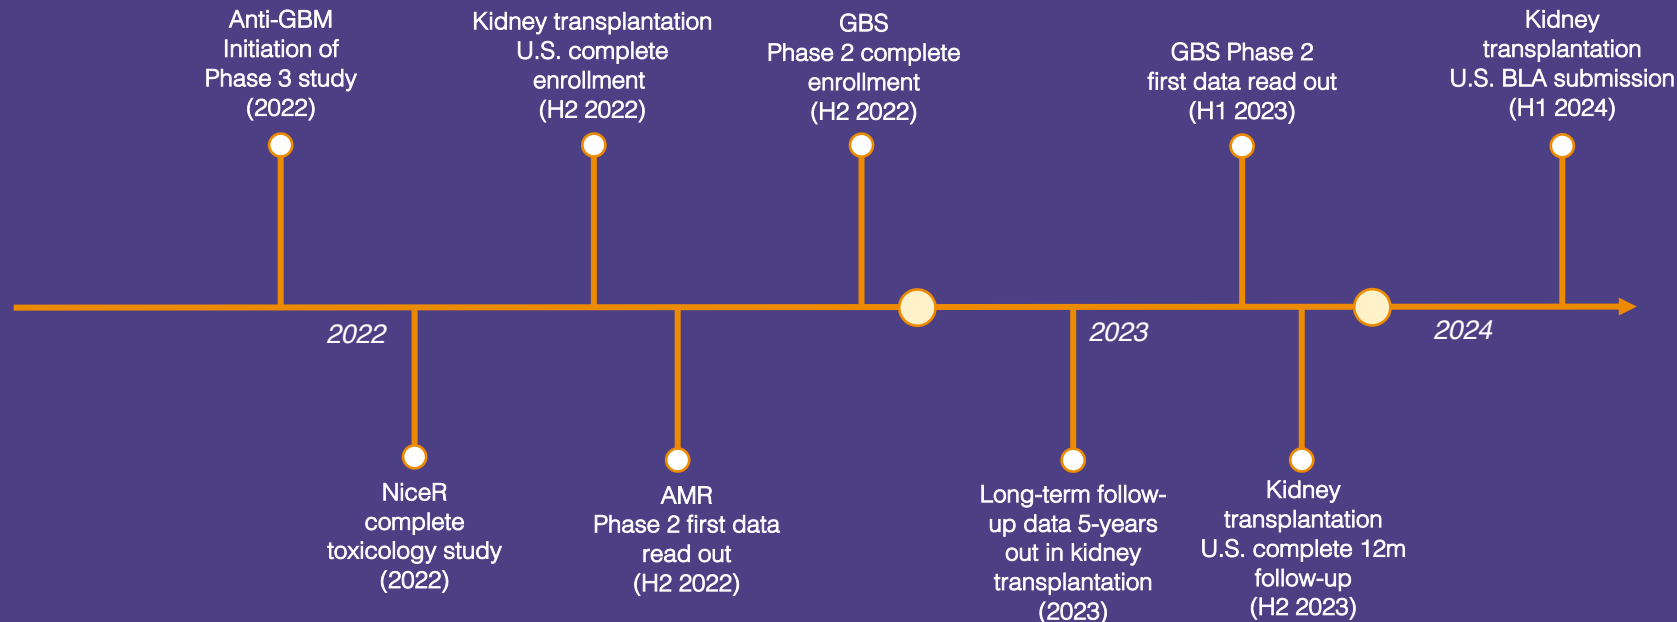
Anti-GBM
Initiation of
Phase 3 study
(2022)

Kidney transplantation
U.S. complete
enrollment
(H2 2022)

GBS
Phase 2 complete
enrollment
(H2 2022)

GBS Phase 2
first data read out
(H1 2023)

Kidney
transplantation
U.S. BLA submission
(H1 2024)

2022

2023

2024

NiceR
complete
toxicology study
(2022)

AMR
Phase 2 first data
read out
(H2 2022)

Long-term follow-up data 5-years
out in kidney
transplantation
(2023)

Kidney
transplantation
U.S. complete 12m
follow-up
(H2 2023)